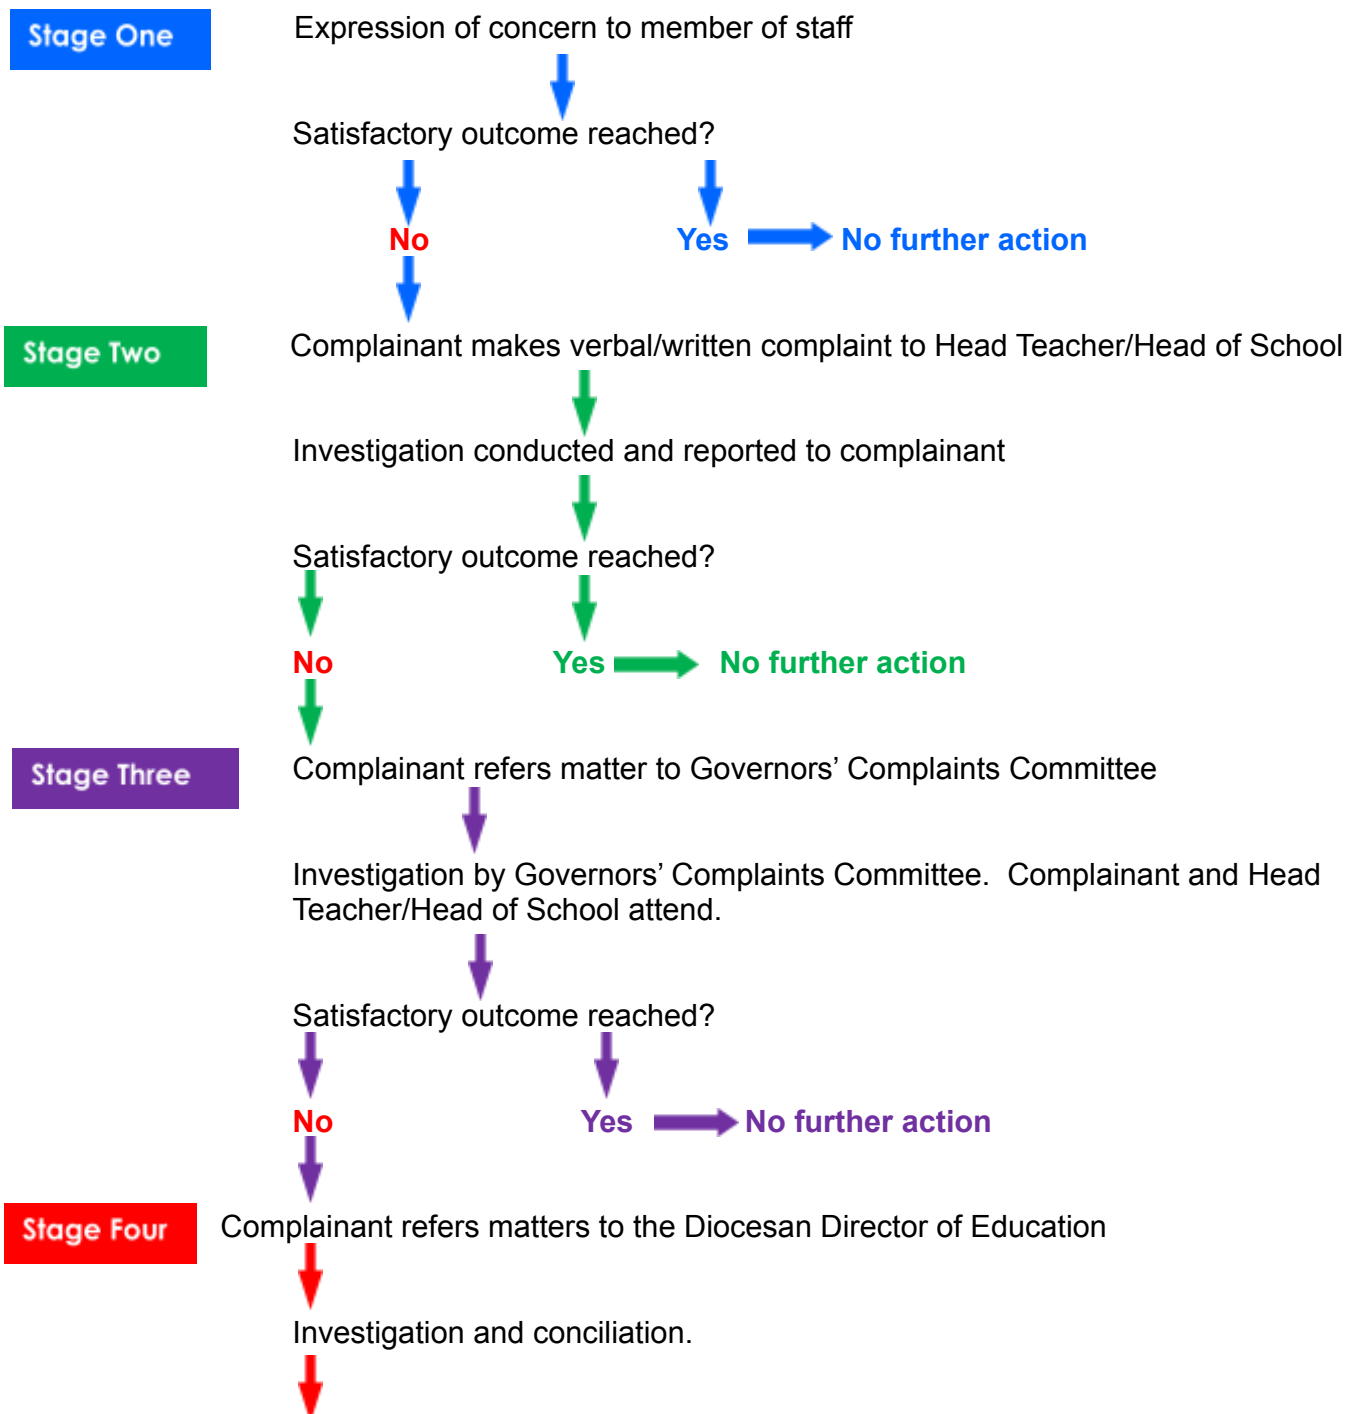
Stage One

Expression of concern to member of staff

Satisfactory outcome reached?

No

Yes

No further action

Stage Two

Complainant makes verbal/written complaint to Head Teacher/Head of School

Investigation conducted and reported to complainant

Satisfactory outcome reached?

No

Yes

No further action

Stage Three

Complainant refers matter to Governors’ Complaints Committee

Investigation by Governors’ Complaints Committee. Complainant and Head Teacher/Head of School attend.

Satisfactory outcome reached?

No

Yes

No further action

Stage Four

Complainant refers matters to the Diocesan Director of Education

Investigation and conciliation.